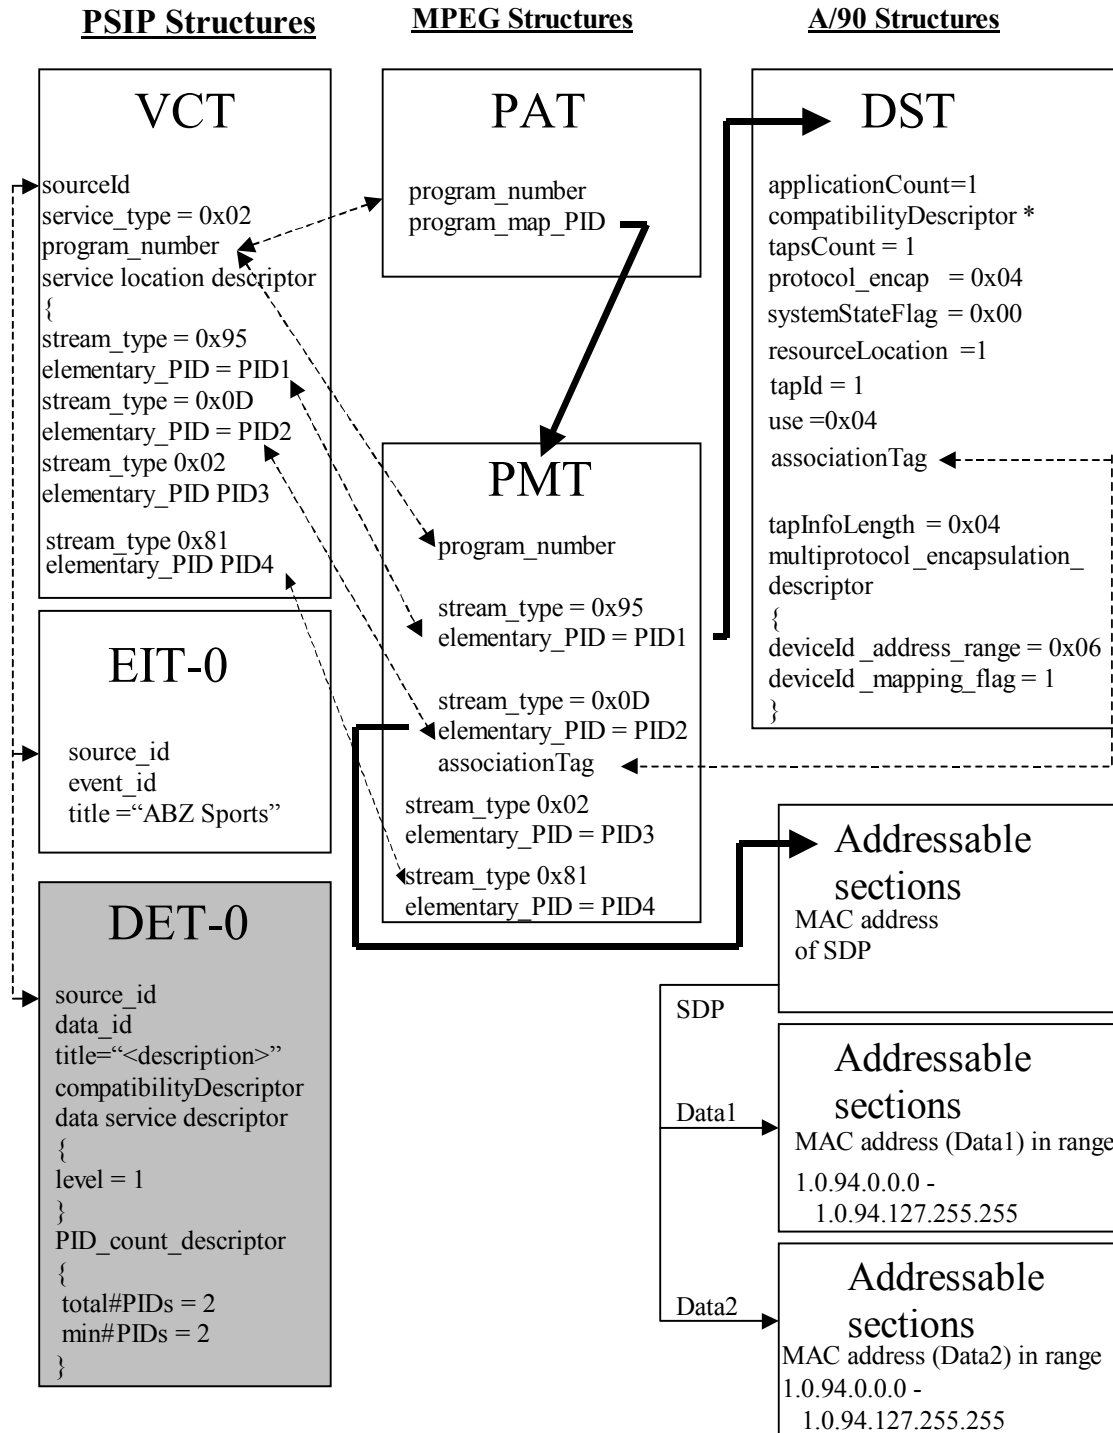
PSIP Structures

MPEG Structures

A/90 Structures

VCT

sourceId
service_type = 0x02
program_number
service location descriptor
{
stream_type = 0x95
elementary_PID = PID1
stream_type = 0x0D
elementary_PID = PID2
stream_type 0x02
elementary_PID PID3
stream_type 0x81
elementary_PID PID4

EIT-0

source_id
event_id
title ="ABZ Sports"

DET-0

source_id
data_id
title="<description>"
compatibilityDescriptor
data service descriptor
{
level = 1
}
PID_count_descriptor
{
total#PIDs = 2
min#PIDs = 2
}

PAT

program_number
program_map_PID

PMT

program_number

stream_type = 0x95
elementary_PID = PID1

stream_type = 0x0D
elementary_PID = PID2
associationTag
stream_type 0x02
elementary_PID = PID3
stream_type 0x81
elementary_PID = PID4

DST

applicationCount=1
compatibilityDescriptor *
tapsCount = 1
protocol_encap = 0x04
systemStateFlag = 0x00
resourceLocation =1
tapId = 1
use =0x04
associationTag

tapInfoLength = 0x04
multiprotocol_encapsulation_descriptor
{
deviceId _address_range = 0x06
deviceId _mapping_flag = 1
}

Addressable sections
MAC address of SDP

SDP

Data1

Addressable sections
MAC address (Data1) in range
1.0.94.0.0.0 -
1.0.94.127.255.255

Data2

Addressable sections
MAC address (Data2) in range
1.0.94.0.0.0 -
1.0.94.127.255.255